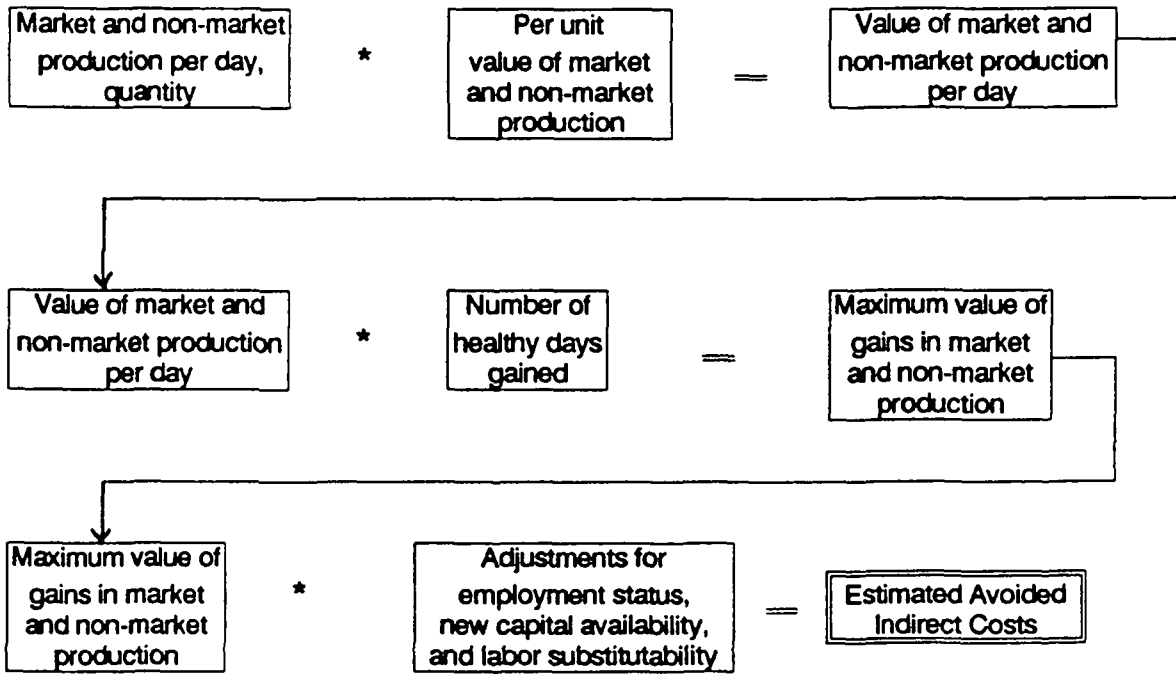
Market and non-market production per day, quantity

*

Per unit value of market and non-market production

=

Value of market and non-market production per day

Value of market and non-market production per day

*

Number of healthy days gained

=

Maximum value of gains in market and non-market production

Maximum value of gains in market and non-market production

*

Adjustments for employment status, new capital availability, and labor substitutability

=

Estimated Avoided Indirect Costs